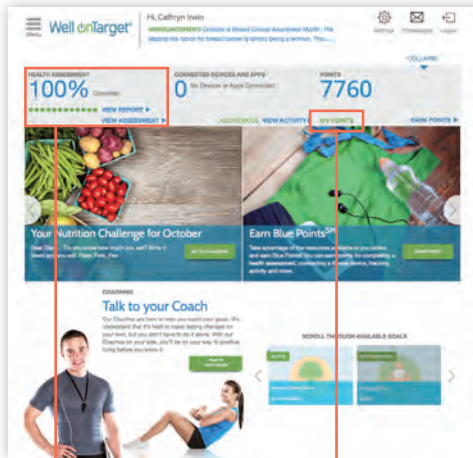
Menu Well onTarget®

Hi, Cathryn Irwin

ANNOUNCEMENT: October is Breast Cancer Awareness Month - The leading risk factor for breast cancer is simply being a woman. This...

Settings Messages Logout

COLLAPSE

HEALTH ASSESSMENT
100% Complete
VIEW REPORT ▶
VIEW ASSESSMENT ▶

CONNECTED DEVICES AND APPS
0 No Device or Apps Connected

POINTS
7760

ADD DEVICE VIEW ACTIVITY MY POINTS EARN POINTS ▶

Your Nutrition Challenge for October
Dear Diary... Do you know how much you eat? Write it down and you will. Plan. Pick. Pen.
GO TO CHALLENGE

Earn Blue Points℠
Take advantage of the resources available to you online and earn Blue Points! You can earn points for completing a health assessment, connecting a fitness device, tracking activity and more.
EARN POINTS

COACHING
Talk to your Coach
Our Coaches are here to help you reach your goals. We understand that it's hard to make lasting changes on your own, but you don't have to do it alone. With our iCoaches on your side, you'll be on your way to positive living before you know it.
TALK TO YOUR COACH

SCROLL THROUGH AVAILABLE GOALS
ACTIVE
RECOMMENDED